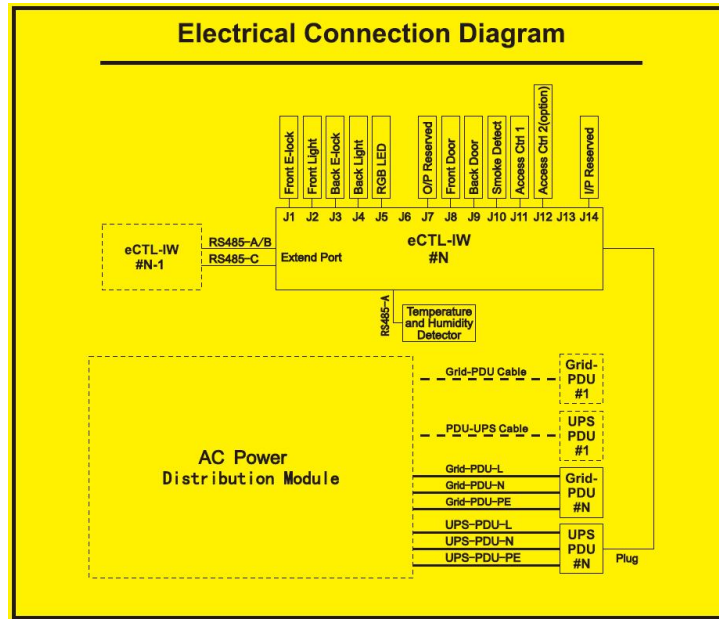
Electrical Connection Diagram

Front E-lock
Front Light
Back E-lock
Back Light
RGB LED
O/P Reserved
Front Door
Back Door
Smoke Detect
Access Ctrl 1
Access Ctrl 2(option)
I/P Reserved

J1 J2 J3 J4 J5 J6 J7 J8 J9 J10 J11 J12 J13 J14

eCTL-IW
#N-1

RS485-A/B
RS485-C
Extend Port

eCTL-IW
#N

RS485-A

Temperature and Humidity Detector

AC Power
Distribution Module

Grid-PDU Cable
Grid-PDU #1

PDU-UPS Cable
UPS PDU #1

Grid-PDU-L
Grid-PDU-N
Grid-PDU-PE
Grid-PDU #N

UPS-PDU-L
UPS-PDU-N
UPS-PDU-PE
UPS PDU #N

Plug